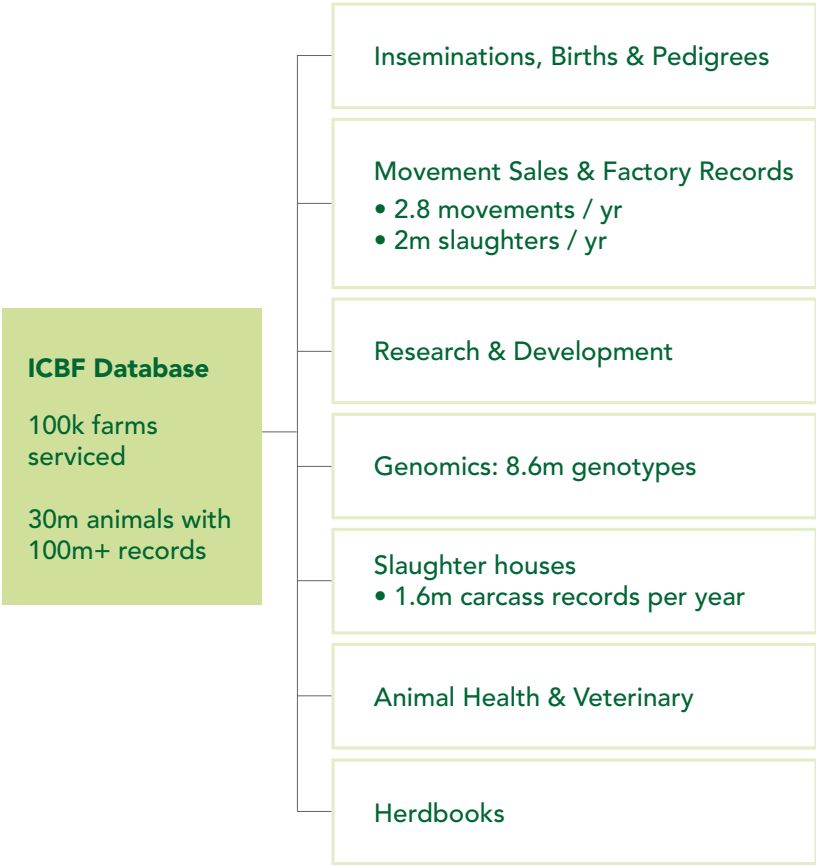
ICBF Database

100k farms serviced

30m animals with 100m+ records

Inseminations, Births & Pedigrees

Movement Sales & Factory Records
• 2.8 movements / yr
• 2m slaughters / yr

Research & Development

Genomics: 8.6m genotypes

Slaughter houses
• 1.6m carcass records per year

Animal Health & Veterinary

Herdbooks